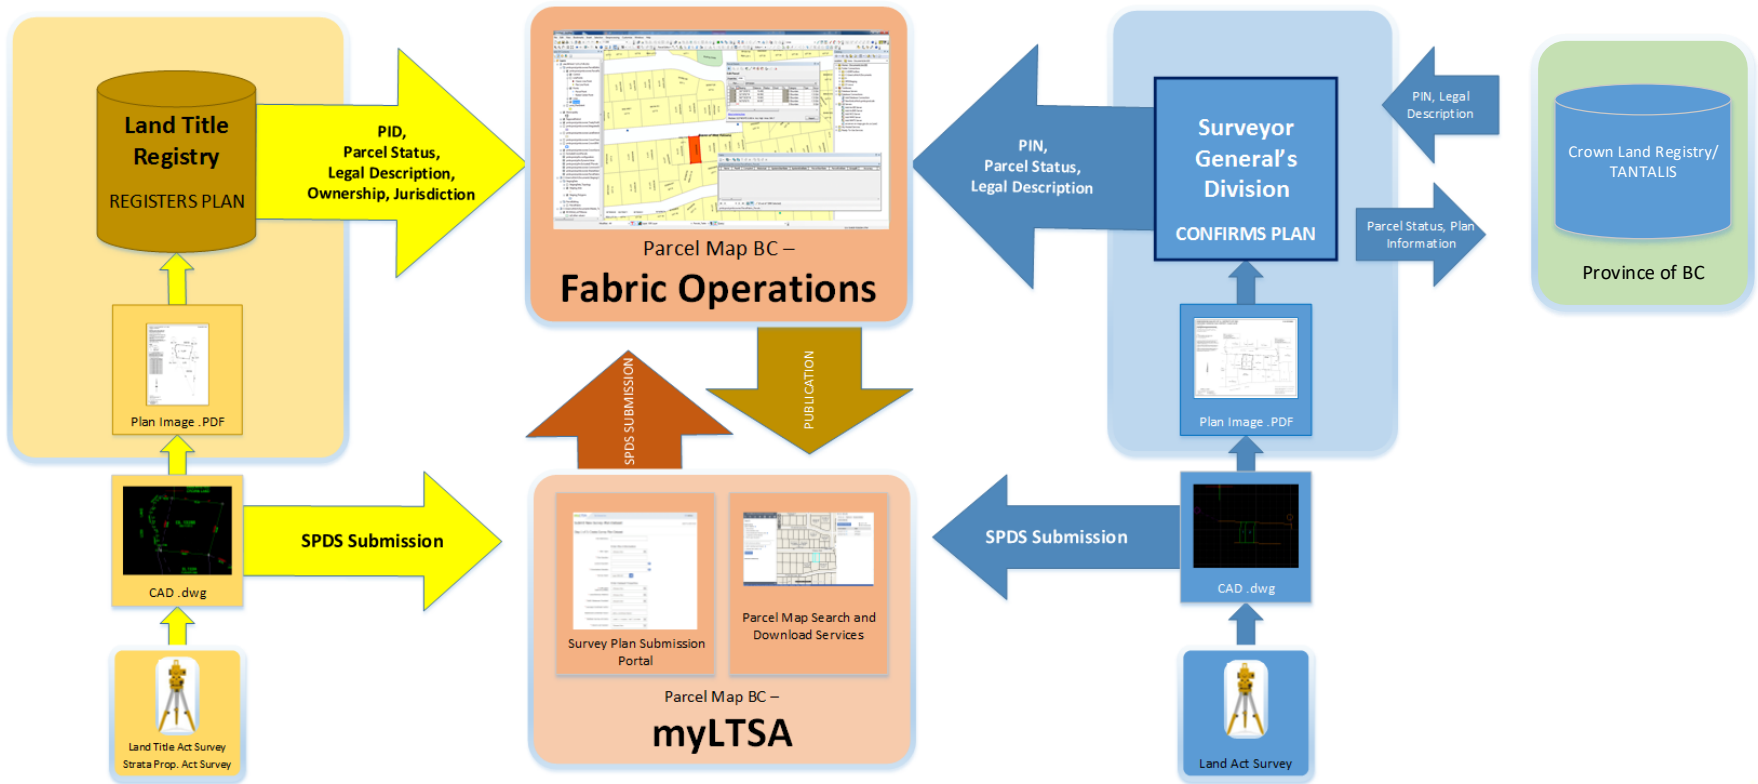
Land Title Registry

REGISTERS PLAN

PID, Parcel Status, Legal Description, Ownership, Jurisdiction

Plan Image .PDF

CAD .dwg

SPDS Submission

Land Title Act Survey
Strata Prop. Act Survey

Parcel Map BC –
Fabric Operations

SPDS SUBMISSION

PUBLICATION

Survey Plan Submission Portal

Parcel Map Search and Download Services

Parcel Map BC –
myLTSA

PIN, Parcel Status, Legal Description

Surveyor General's Division

CONFIRMS PLAN

Plan Image .PDF

SPDS Submission

CAD .dwg

Land Act Survey

PIN, Legal Description

Parcel Status, Plan Information

Crown Land Registry/ TANTALIS

Province of BC